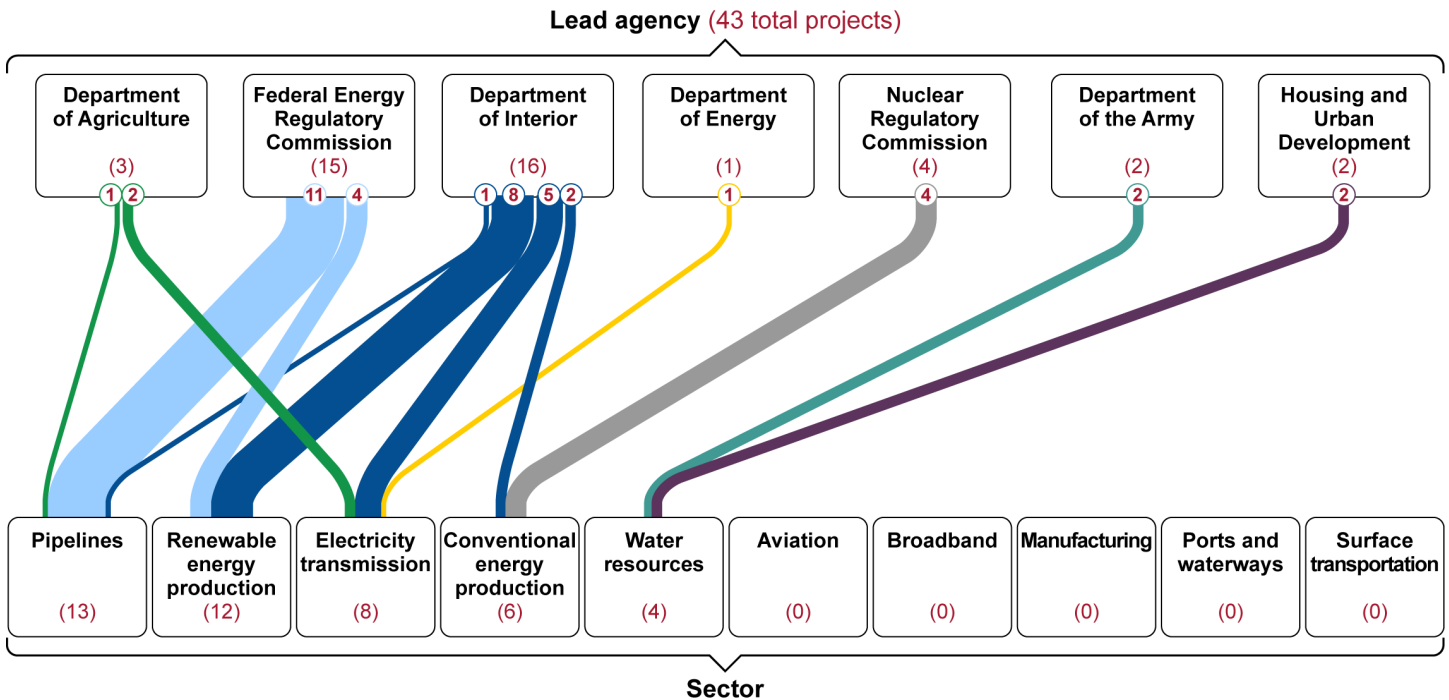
Lead agency (43 total projects)

Department of Agriculture
(3)
1 2

Federal Energy Regulatory Commission
(15)
11 4

Department of Interior
(16)
1 8 5 2

Department of Energy
(1)
1

Nuclear Regulatory Commission
(4)
4

Department of the Army
(2)
2

Housing and Urban Development
(2)
2

Pipelines
(13)

Renewable energy production
(12)

Electricity transmission
(8)

Conventional energy production
(6)

Water resources
(4)

Aviation
(0)

Broadband
(0)

Manufacturing
(0)

Ports and waterways
(0)

Surface transportation
(0)

Sector